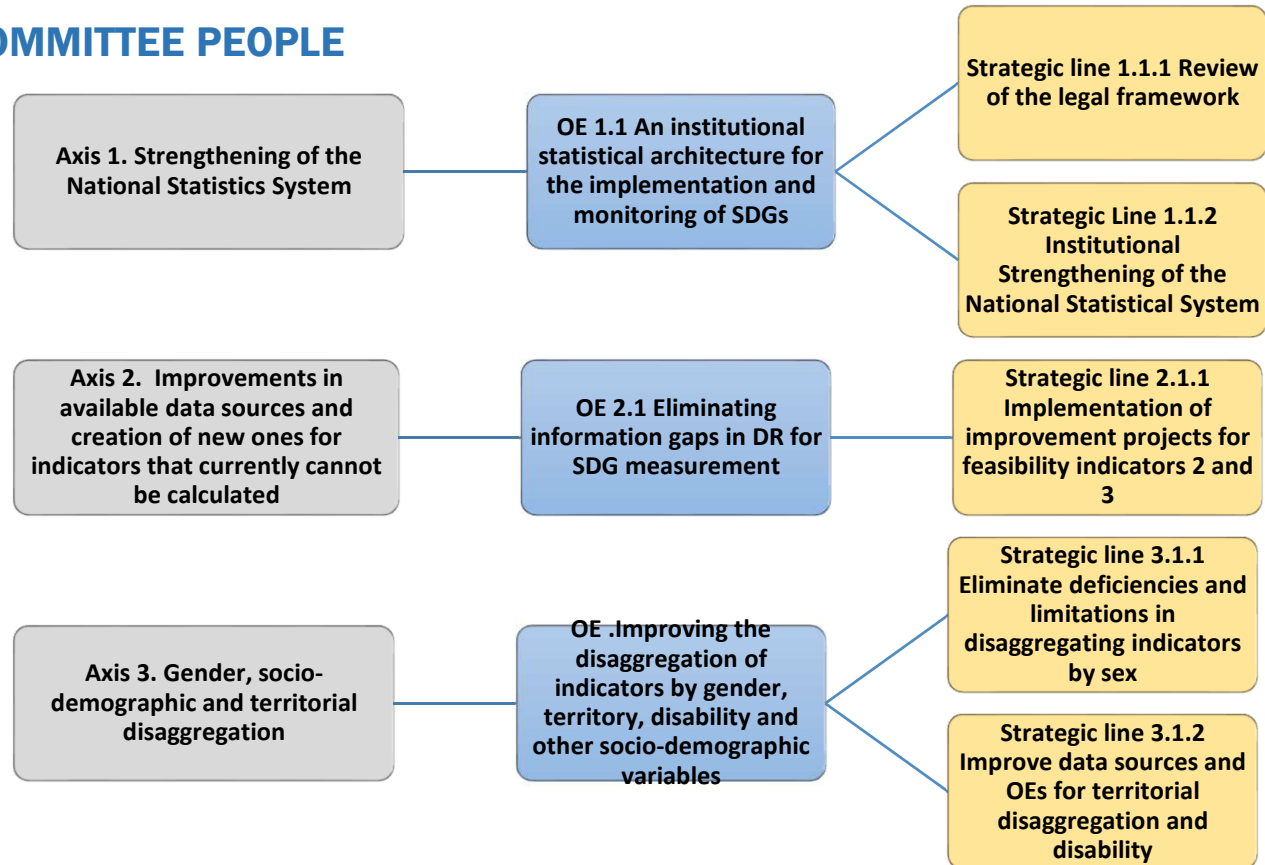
OMMITTEE PEOPLE

Axis 1. Strengthening of the National Statistics System

OE 1.1 An institutional statistical architecture for the implementation and monitoring of SDGs

Strategic line 1.1.1 Review of the legal framework

Strategic Line 1.1.2 Institutional Strengthening of the National Statistical System

Axis 2. Improvements in available data sources and creation of new ones for indicators that currently cannot be calculated

OE 2.1 Eliminating information gaps in DR for SDG measurement

Strategic line 2.1.1 Implementation of improvement projects for feasibility indicators 2 and 3

Axis 3. Gender, socio-demographic and territorial disaggregation

OE .Improving the disaggregation of indicators by gender, territory, disability and other socio-demographic variables

Strategic line 3.1.1 Eliminate deficiencies and limitations in disaggregating indicators by sex

Strategic line 3.1.2 Improve data sources and OEs for territorial disaggregation and disability